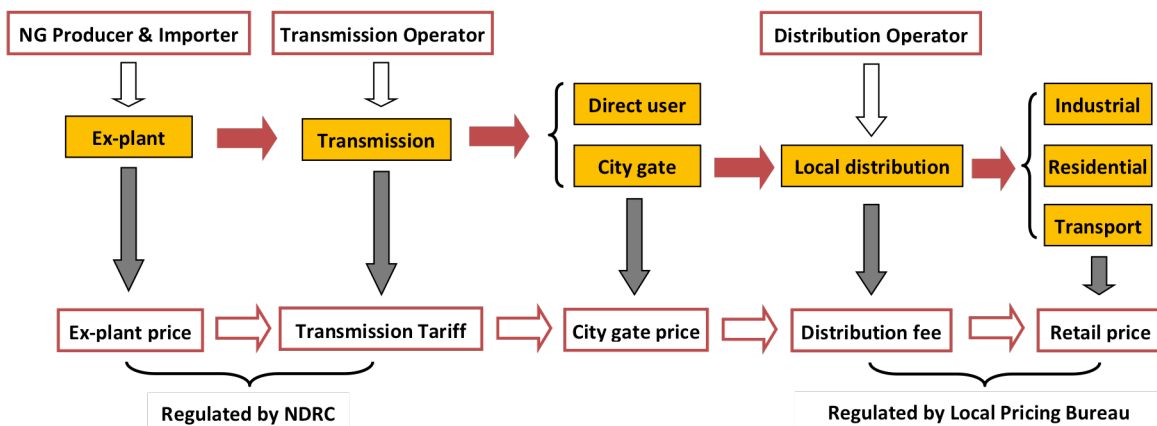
NG Producer & Importer

Transmission Operator

Distribution Operator

Ex-plant

Transmission

Direct user

City gate

Local distribution

Industrial

Residential

Transport

Ex-plant price

Transmission Tariff

City gate price

Distribution fee

Retail price

Regulated by NDRC

Regulated by Local Pricing Bureau